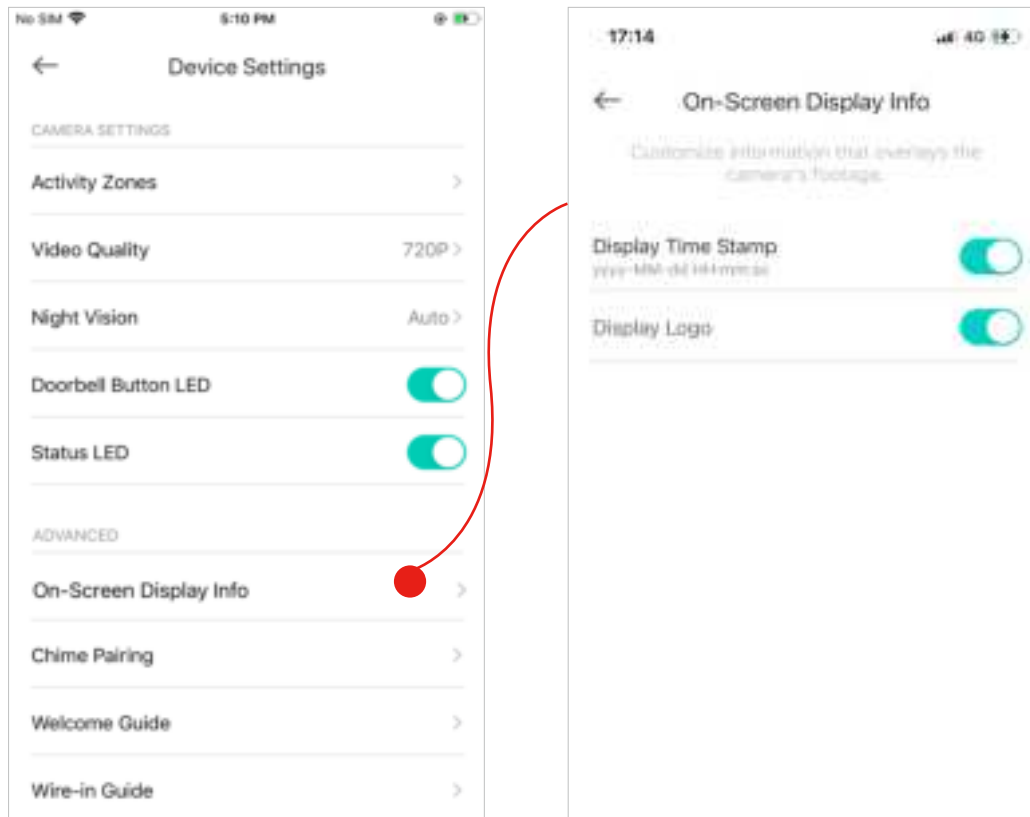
No SIM 5:10 PM

Device Settings

CAMERA SETTINGS

Activity Zones

Video Quality 720P

Night Vision Auto

Doorbell Button LED

Status LED

ADVANCED

On-Screen Display Info

Chime Pairing

Welcome Guide

Wire-in Guide

17:14 4G

On-Screen Display Info

Customize information that overlays the camera's footage.

Display Time Stamp
yyyy-MM-dd HH:mm:ss

Display Logo